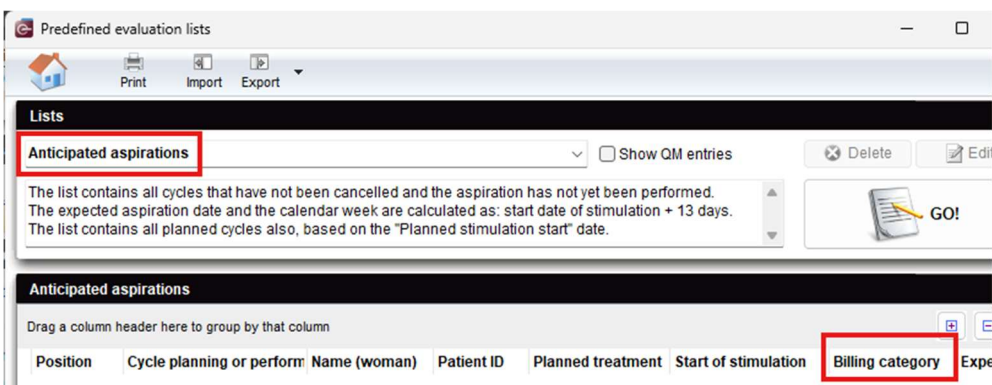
Predefined evaluation lists

Print Import Export

Lists

Anticipated aspirations

Show QM entries

Delete

Edi

The list contains all cycles that have not been cancelled and the aspiration has not yet been performed.
The expected aspiration date and the calendar week are calculated as: start date of stimulation + 13 days.
The list contains all planned cycles also, based on the "Planned stimulation start" date.

GO!

Anticipated aspirations

Drag a column header here to group by that column

| Position | Cycle planning or perform | Name (woman) | Patient ID | Planned treatment | Start of stimulation | Billing category | Expe |
|---|---|---|---|---|---|---|---|